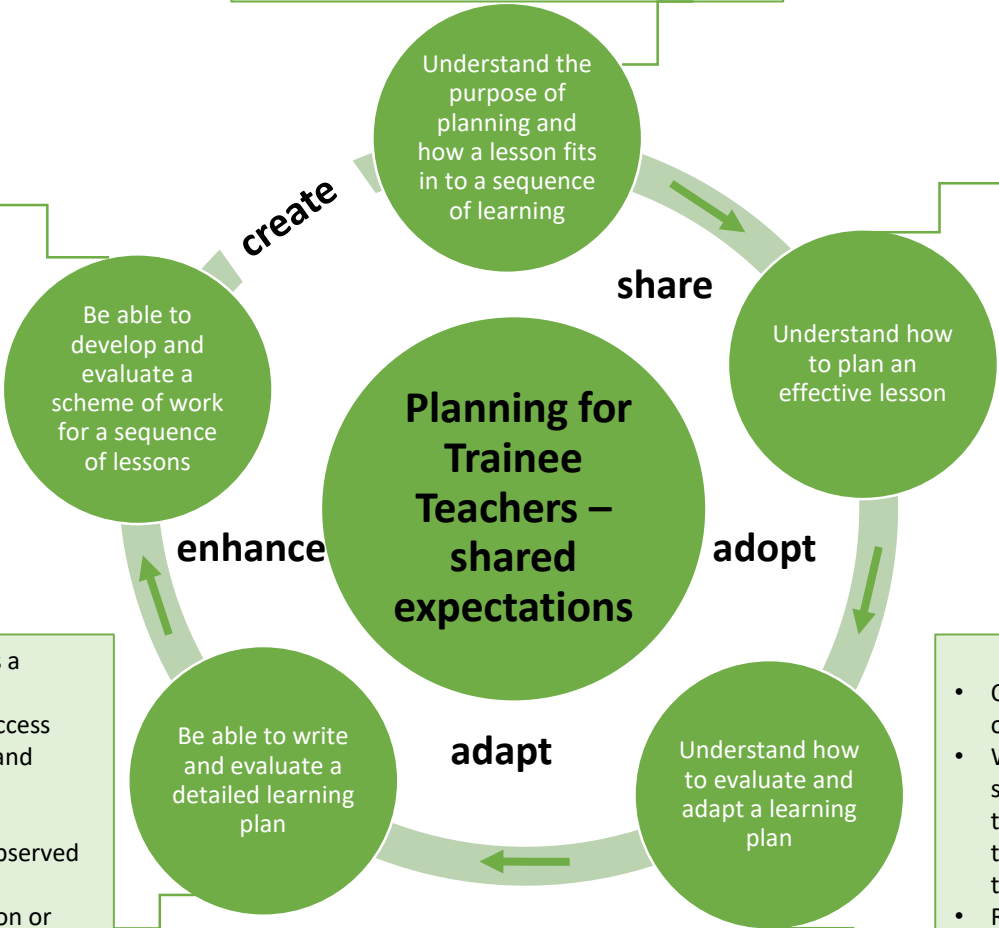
Understand the purpose of planning and how a lesson fits in to a sequence of learning

share

Understand how to plan an effective lesson

adopt

Understand how to evaluate and adapt a learning plan

adapt

Be able to write and evaluate a detailed learning plan

enhance

Be able to develop and evaluate a scheme of work for a sequence of lessons

create

Planning for Trainee Teachers – shared expectations

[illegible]s a
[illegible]ccess
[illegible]and
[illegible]bserved
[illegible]on or

• C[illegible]
c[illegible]
• V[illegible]
s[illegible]
t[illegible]
t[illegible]
t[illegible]
• F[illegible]